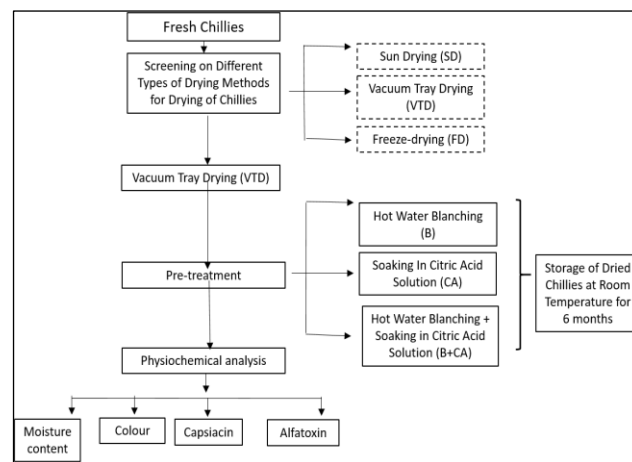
Fresh Chillies

Screening on Different Types of Drying Methods for Drying of Chillies

Sun Drying (SD)

Vacuum Tray Drying (VTD)

Freeze-drying (FD)

Vacuum Tray Drying (VTD)

Pre-treatment

Hot Water Blanching (B)

Soaking In Citric Acid Solution (CA)

Hot Water Blanching + Soaking in Citric Acid Solution (B+CA)

Storage of Dried Chillies at Room Temperature for 6 months

Physiochemical analysis

Moisture content

Colour

Capsiacin

Alfatoxin